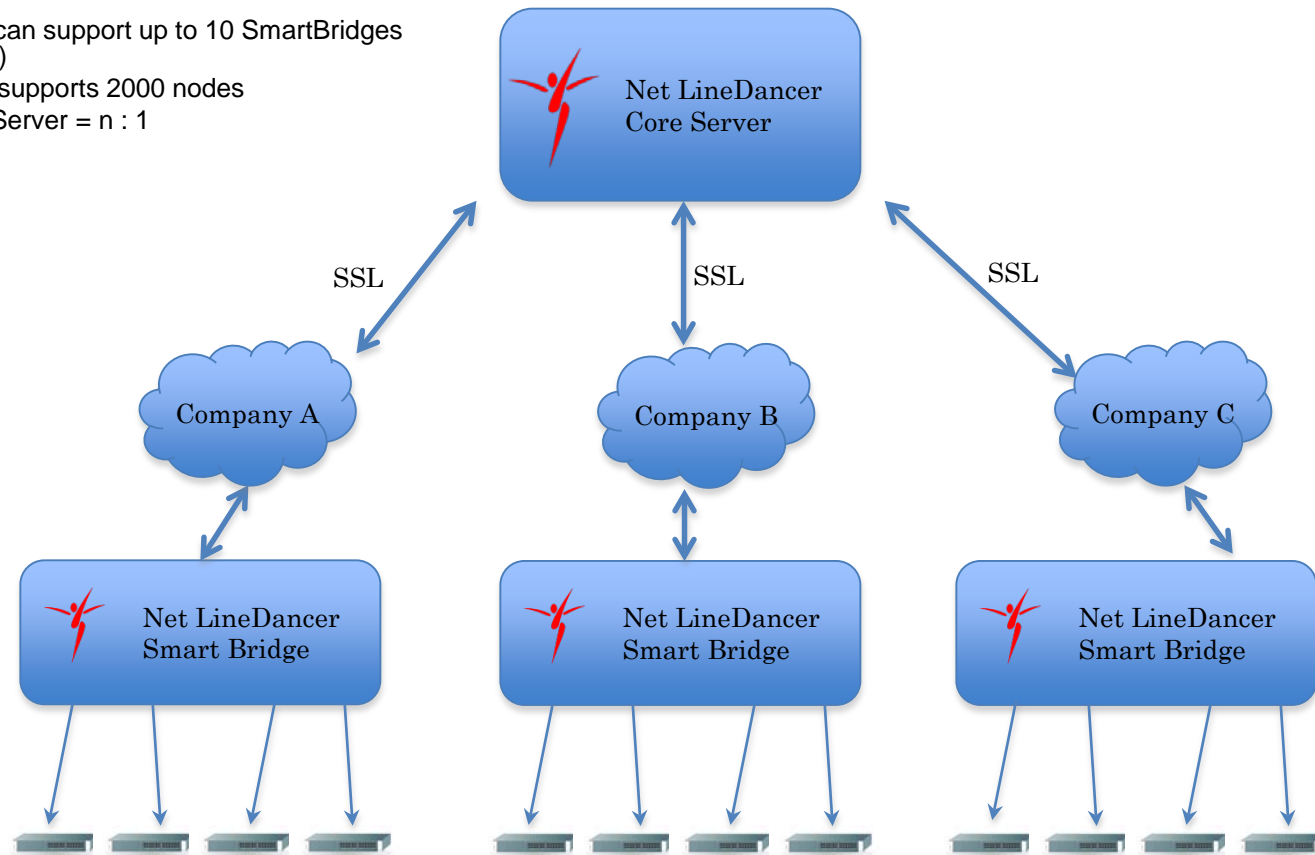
can support up to 10 SmartBridges
)
supports 2000 nodes
Server = n : 1

Net LineDancer
Core Server

SSL

SSL

SSL

Company A

Company B

Company C

Net LineDancer
Smart Bridge

Net LineDancer
Smart Bridge

Net LineDancer
Smart Bridge